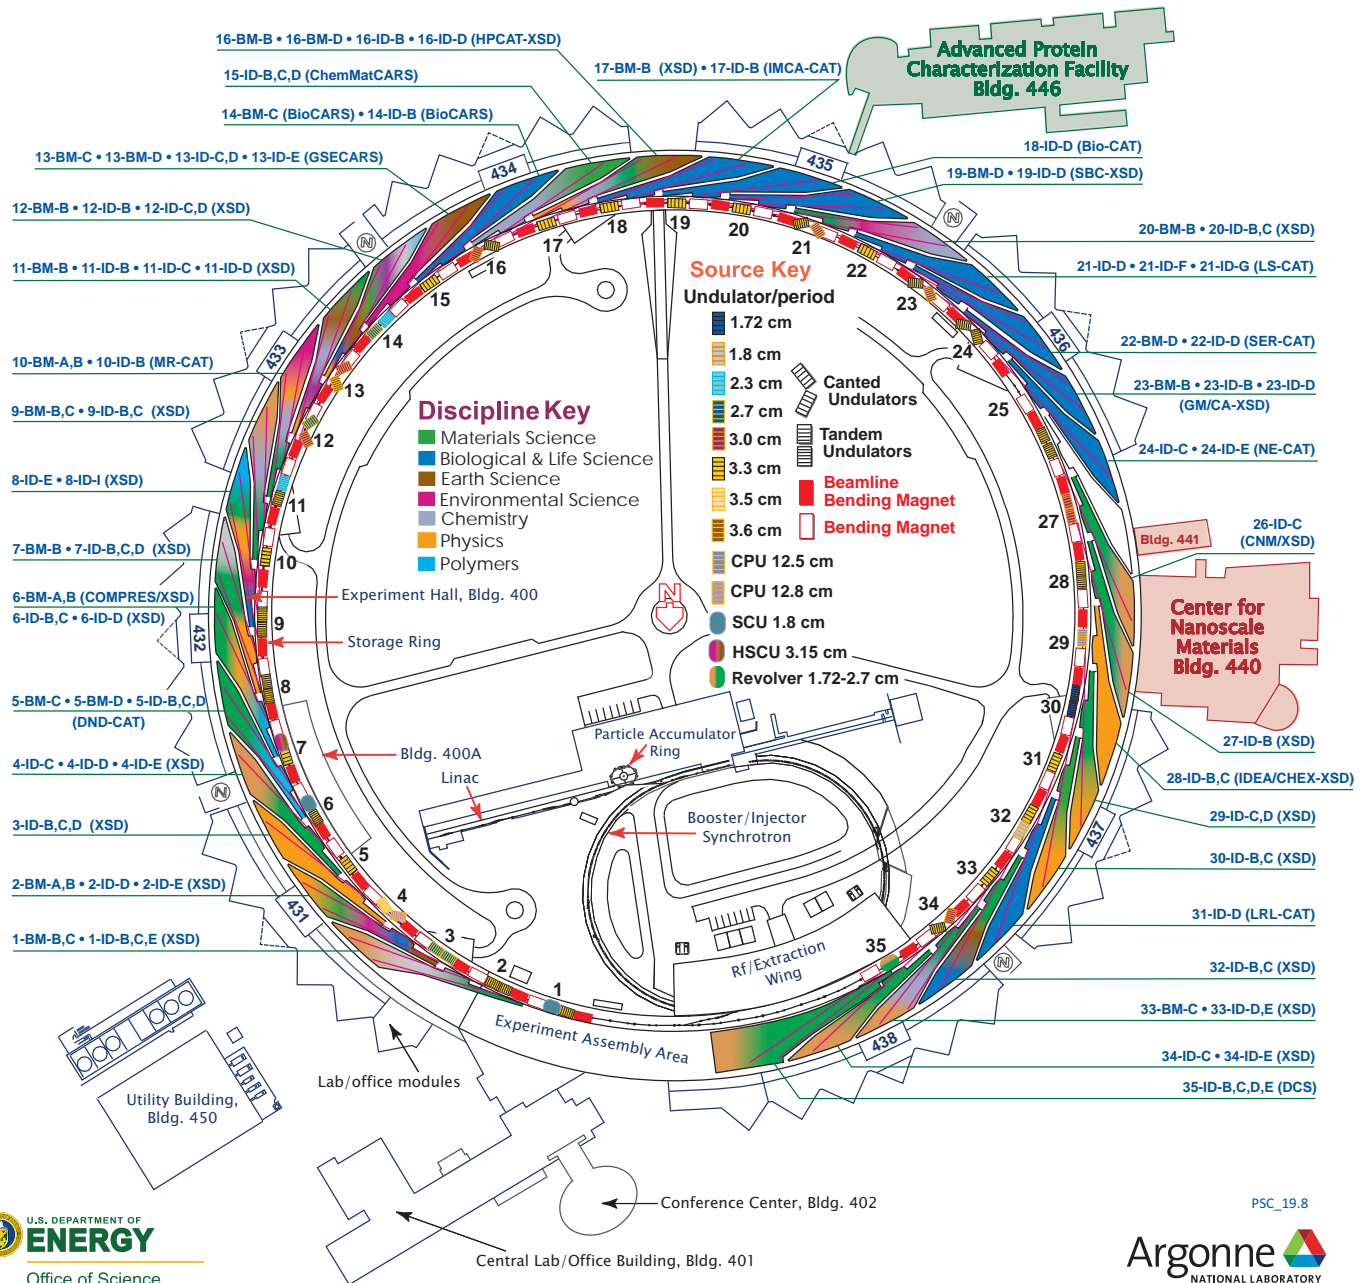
16-BM-B • 16-BM-D • 16-ID-B • 16-ID-D (HPCAT-XSD)
15-ID-B,C,D (ChemMatCARS)
14-BM-C (BioCARS) • 14-ID-B (BioCARS)
13-BM-C • 13-BM-D • 13-ID-C,D • 13-ID-E (GSECARS)
12-BM-B • 12-ID-B • 12-ID-C,D (XSD)
11-BM-B • 11-ID-B • 11-ID-C • 11-ID-D (XSD)
10-BM-A,B • 10-ID-B (MR-CAT)
9-BM-B,C • 9-ID-B,C (XSD)
8-ID-E • 8-ID-I (XSD)
7-BM-B • 7-ID-B,C,D (XSD)
6-BM-A,B (COMPRES/XSD)
6-ID-B,C • 6-ID-D (XSD)
5-BM-C • 5-BM-D • 5-ID-B,C,D (DND-CAT)
4-ID-C • 4-ID-D • 4-ID-E (XSD)
3-ID-B,C,D (XSD)
2-BM-A,B • 2-ID-D • 2-ID-E (XSD)
1-BM-B,C • 1-ID-B,C,E (XSD)

17-BM-B (XSD) • 17-ID-B (IMCA-CAT)

Advanced Protein Characterization Facility Bldg. 446

18-ID-D (Bio-CAT)
19-BM-D • 19-ID-D (SBC-XSD)
20-BM-B • 20-ID-B,C (XSD)
21-ID-D • 21-ID-F • 21-ID-G (LS-CAT)
22-BM-D • 22-ID-D (SER-CAT)
23-BM-B • 23-ID-B • 23-ID-D (GM/CA-XSD)
24-ID-C • 24-ID-E (NE-CAT)
26-ID-C (CNM/XSD)
Bldg. 441
Center for Nanoscale Materials Bldg. 440
27-ID-B (XSD)
28-ID-B,C (IDEA/CHEX-XSD)
29-ID-C,D (XSD)
30-ID-B,C (XSD)
31-ID-D (LRL-CAT)
32-ID-B,C (XSD)
33-BM-C • 33-ID-D,E (XSD)
34-ID-C • 34-ID-E (XSD)
35-ID-B,C,D,E (DCS)

434 435 436 433 432 431 437 438

1 2 3 4 5 6 7 8 9 10 11 12 13 14 15 16 17 18 19 20 21 22 23 24 25 27 28 29 30 31 32 33 34 35

Source Key
Undulator/period
1.72 cm
1.8 cm
2.3 cm
2.7 cm
3.0 cm
3.3 cm
3.5 cm
3.6 cm
CPU 12.5 cm
CPU 12.8 cm
SCU 1.8 cm
HSCU 3.15 cm
Revolver 1.72-2.7 cm
Canted Undulators
Tandem Undulators
Beamline Bending Magnet
Bending Magnet

Discipline Key
Materials Science
Biological & Life Science
Earth Science
Environmental Science
Chemistry
Physics
Polymers

Experiment Hall, Bldg. 400
Storage Ring
Bldg. 400A
Linac
Particle Accumulator Ring
Booster/Injector Synchrotron
Rf/Extraction Wing
Experiment Assembly Area
Lab/office modules
Utility Building, Bldg. 450
Conference Center, Bldg. 402
Central Lab/Office Building, Bldg. 401

U.S. DEPARTMENT OF ENERGY
Office of Science
PSC_19.8
Argonne NATIONAL LABORATORY